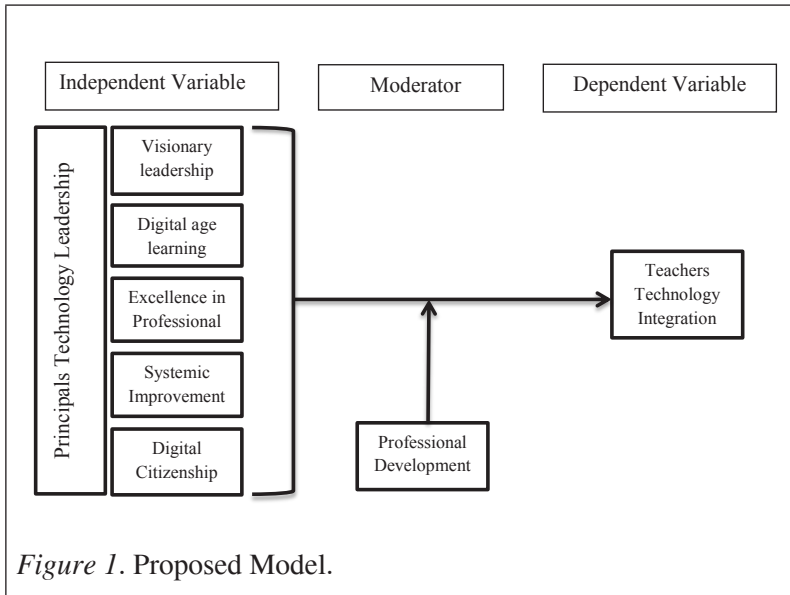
Independent Variable

Moderator

Dependent Variable

Principals Technology Leadership

Visionary leadership

Digital age learning

Excellence in Professional

Systemic Improvement

Digital Citizenship

Teachers Technology Integration

Professional Development

*Figure 1*. Proposed Model.